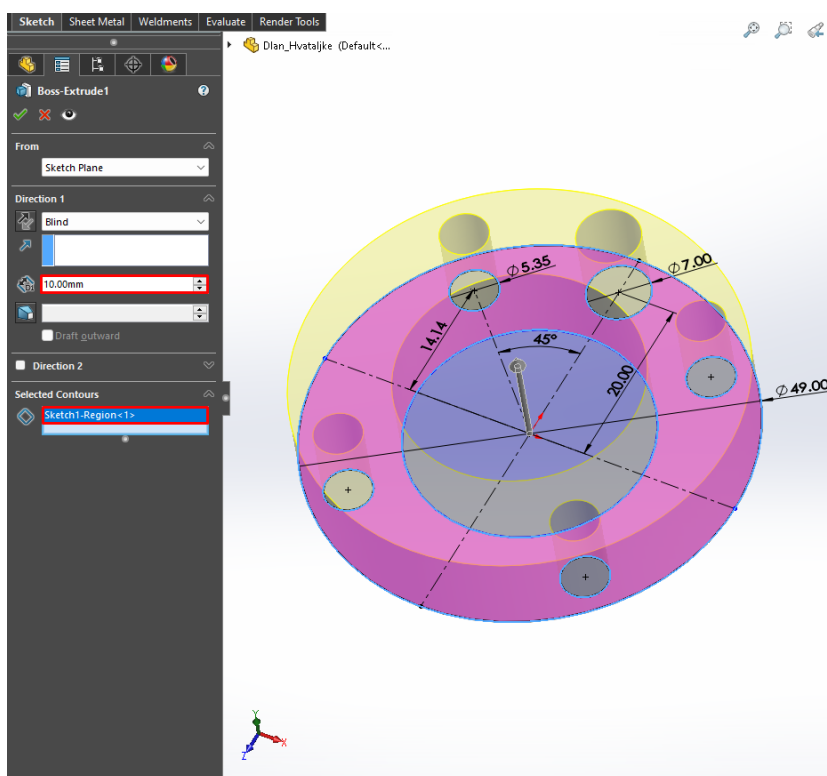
Sketch | Sheet Metal | Weldments | Evaluate | Render Tools

Dlan_Hvataljke (Default<...

Boss-Extrude1

From

Sketch Plane

Direction 1

Blind

10.00mm

Draft outward

Direction 2

Selected Contours

Sketch1-Region<1>

$\phi 5.35$

$\phi 7.00$

14.14

45°

20.00

$\phi 49.00$